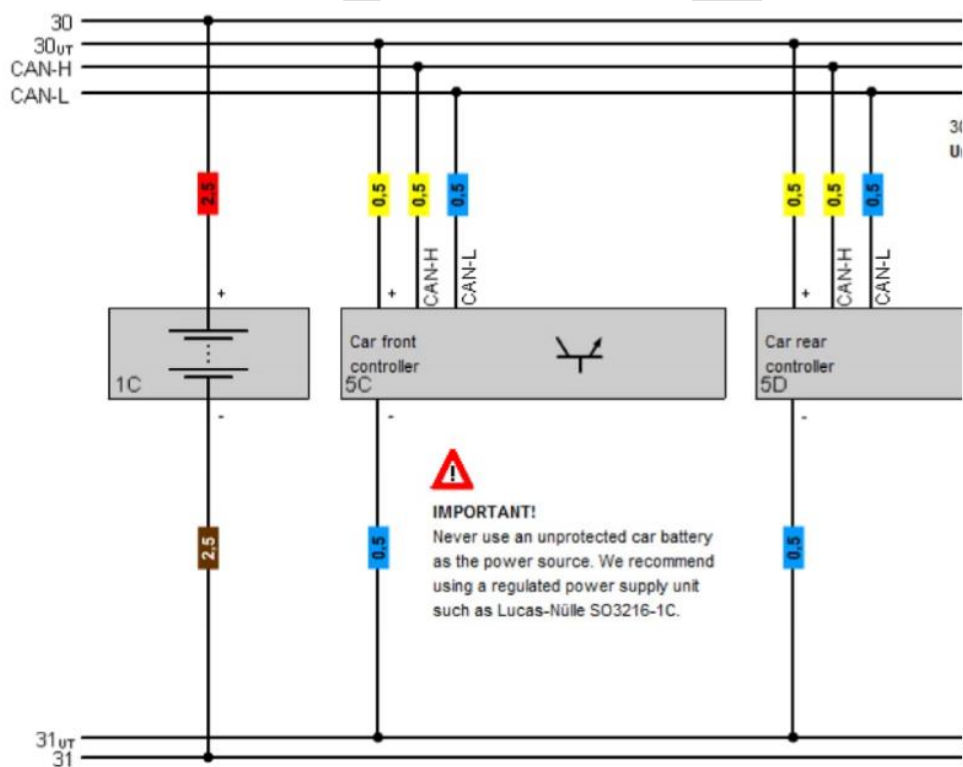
30
$30_{UT}$
CAN-H
CAN-L

30
U

2,5
0,5
0,5
0,5
0,5
0,5
0,5

+
+
CAN-H
CAN-L
+
CAN-H
CAN-L

1C
Car front controller
5C
Car rear controller
5D

-
-
-

IMPORTANT!
Never use an unprotected car battery as the power source. We recommend using a regulated power supply unit such as Lucas-Nülle SO3216-1C.

2,5
0,5
0,5

$31_{UT}$
31